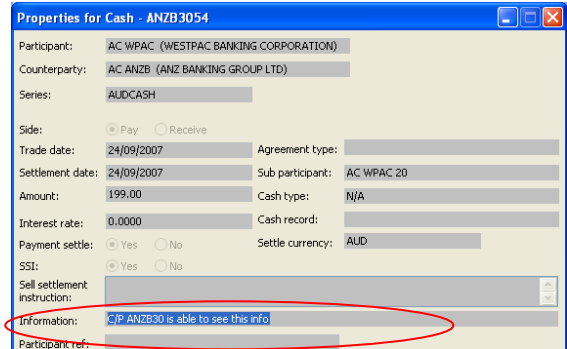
Properties for Cash - ANZB3054

Participant: AC WPAC (WESTPAC BANKING CORPORATION)

Counterparty: AC ANZB (ANZ BANKING GROUP LTD)

Series: AUDCASH

Side: Pay Receive

Trade date: 24/09/2007

Agreement type:

Settlement date: 24/09/2007

Sub participant: AC WPAC 20

Amount: 199.00

Cash type: N/A

Interest rate: 0.0000

Cash record:

Payment settle: Yes No

Settle currency: AUD

SSI: Yes No

Sell settlement instruction:

Information: C/P ANZB30 is able to see this info

Participant ref: